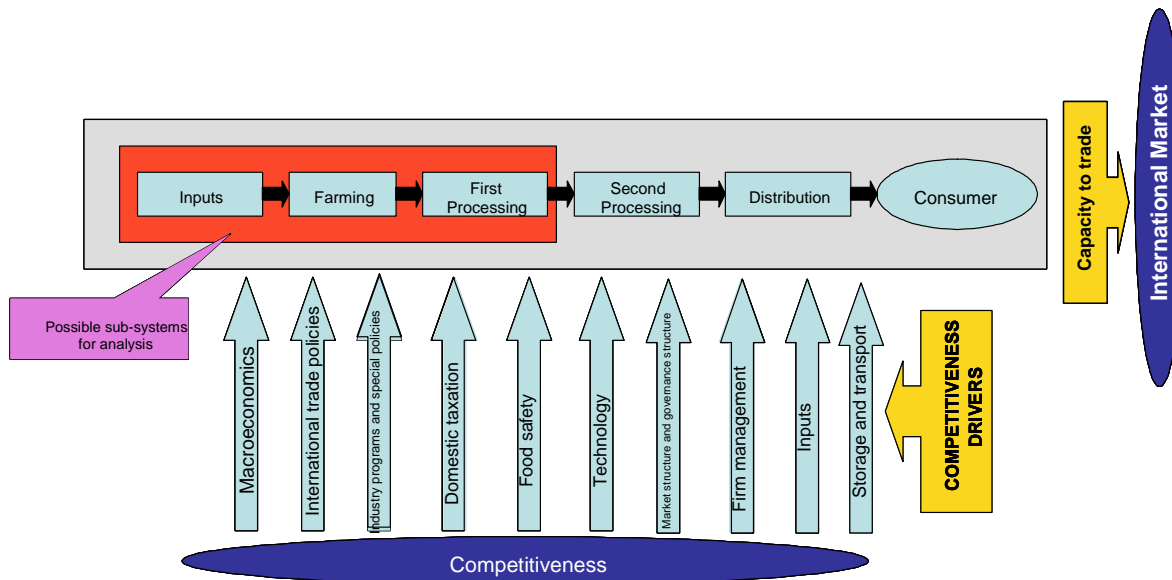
Inputs
Farming
First Processing
Second Processing
Distribution
Consumer

Capacity to trade

International Market

Possible sub-systems for analysis

Macroeconomics
International trade policies
Industry programs and special policies
Domestic taxation
Food safety
Technology
Market structure and governance structure
Firm management
Inputs
Storage and transport

COMPETITIVENESS DRIVERS

Competitiveness